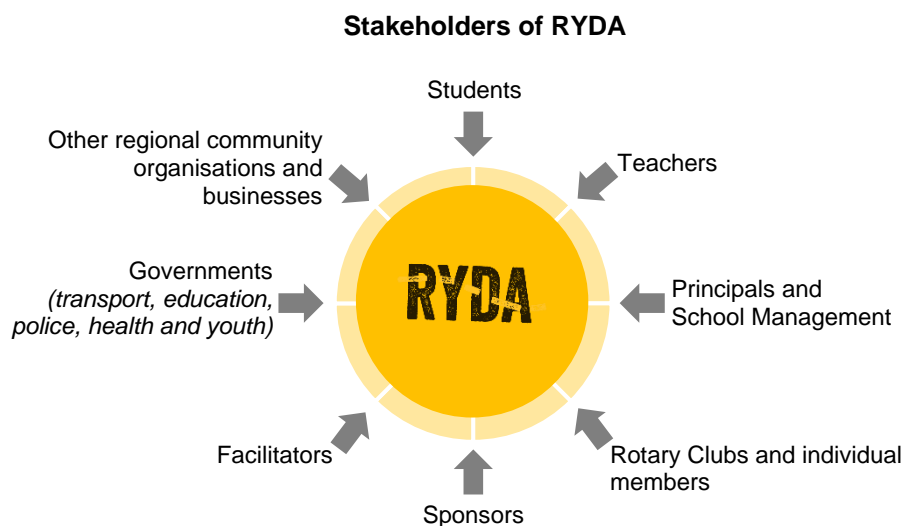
Stakeholders of RYDA

Students

Teachers

Principals and School Management

Rotary Clubs and individual members

Sponsors

Facilitators

Governments *(transport, education, police, health and youth)*

Other regional community organisations and businesses

RYDA